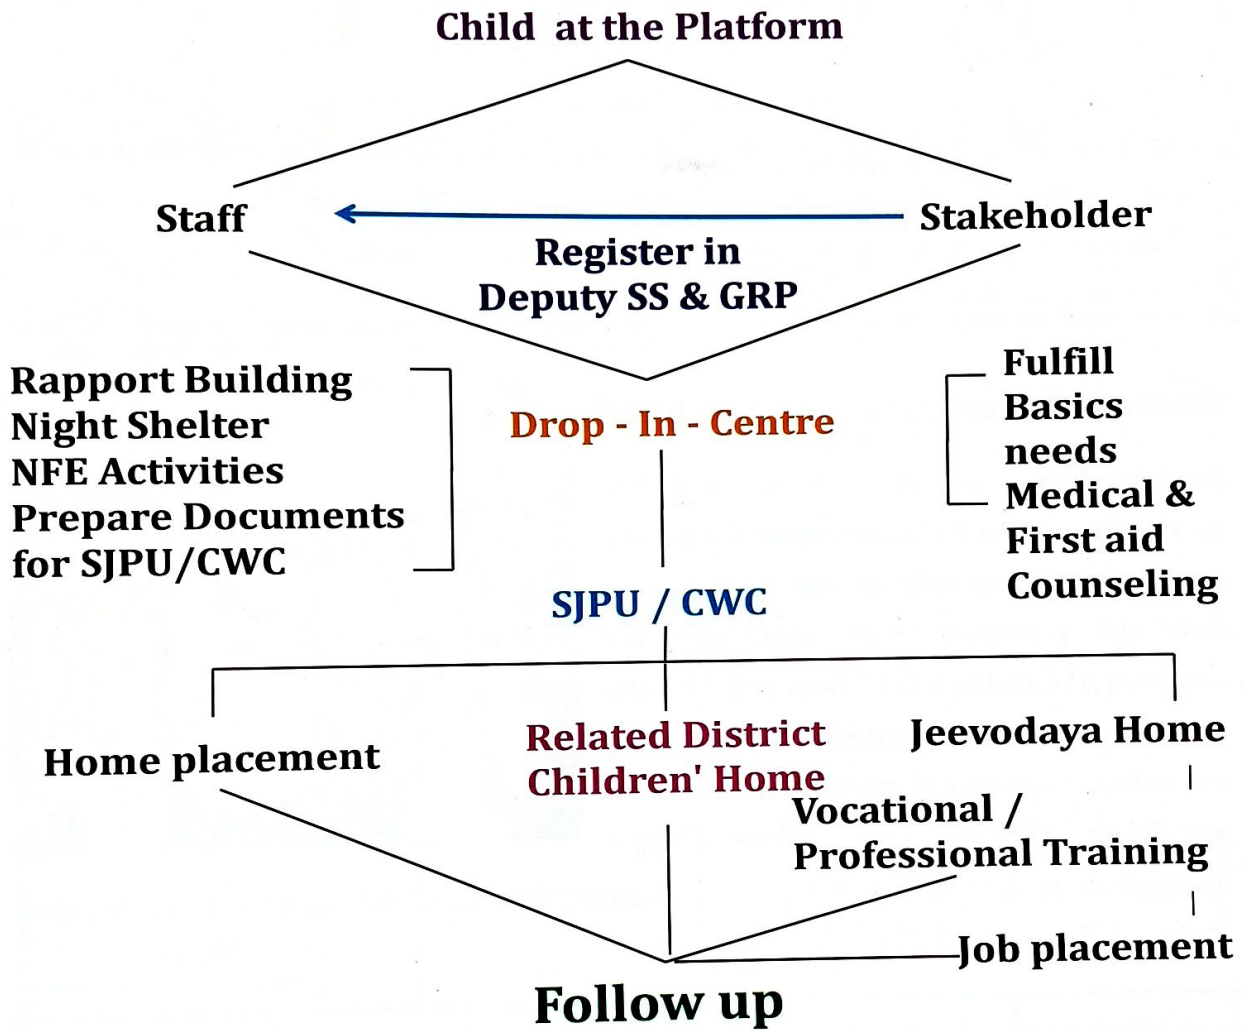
Child at the Platform

Staff

Stakeholder

Register in
Deputy SS & GRP

Rapport Building
Night Shelter
NFE Activities
Prepare Documents
for SJPU/CWC

Drop - In - Centre

Fulfill
Basics
needs
Medical &
First aid
Counseling

SJPU / CWC

Home placement

Related District
Children' Home

Jeevodaya Home

Vocational /
Professional Training

Job placement

Follow up